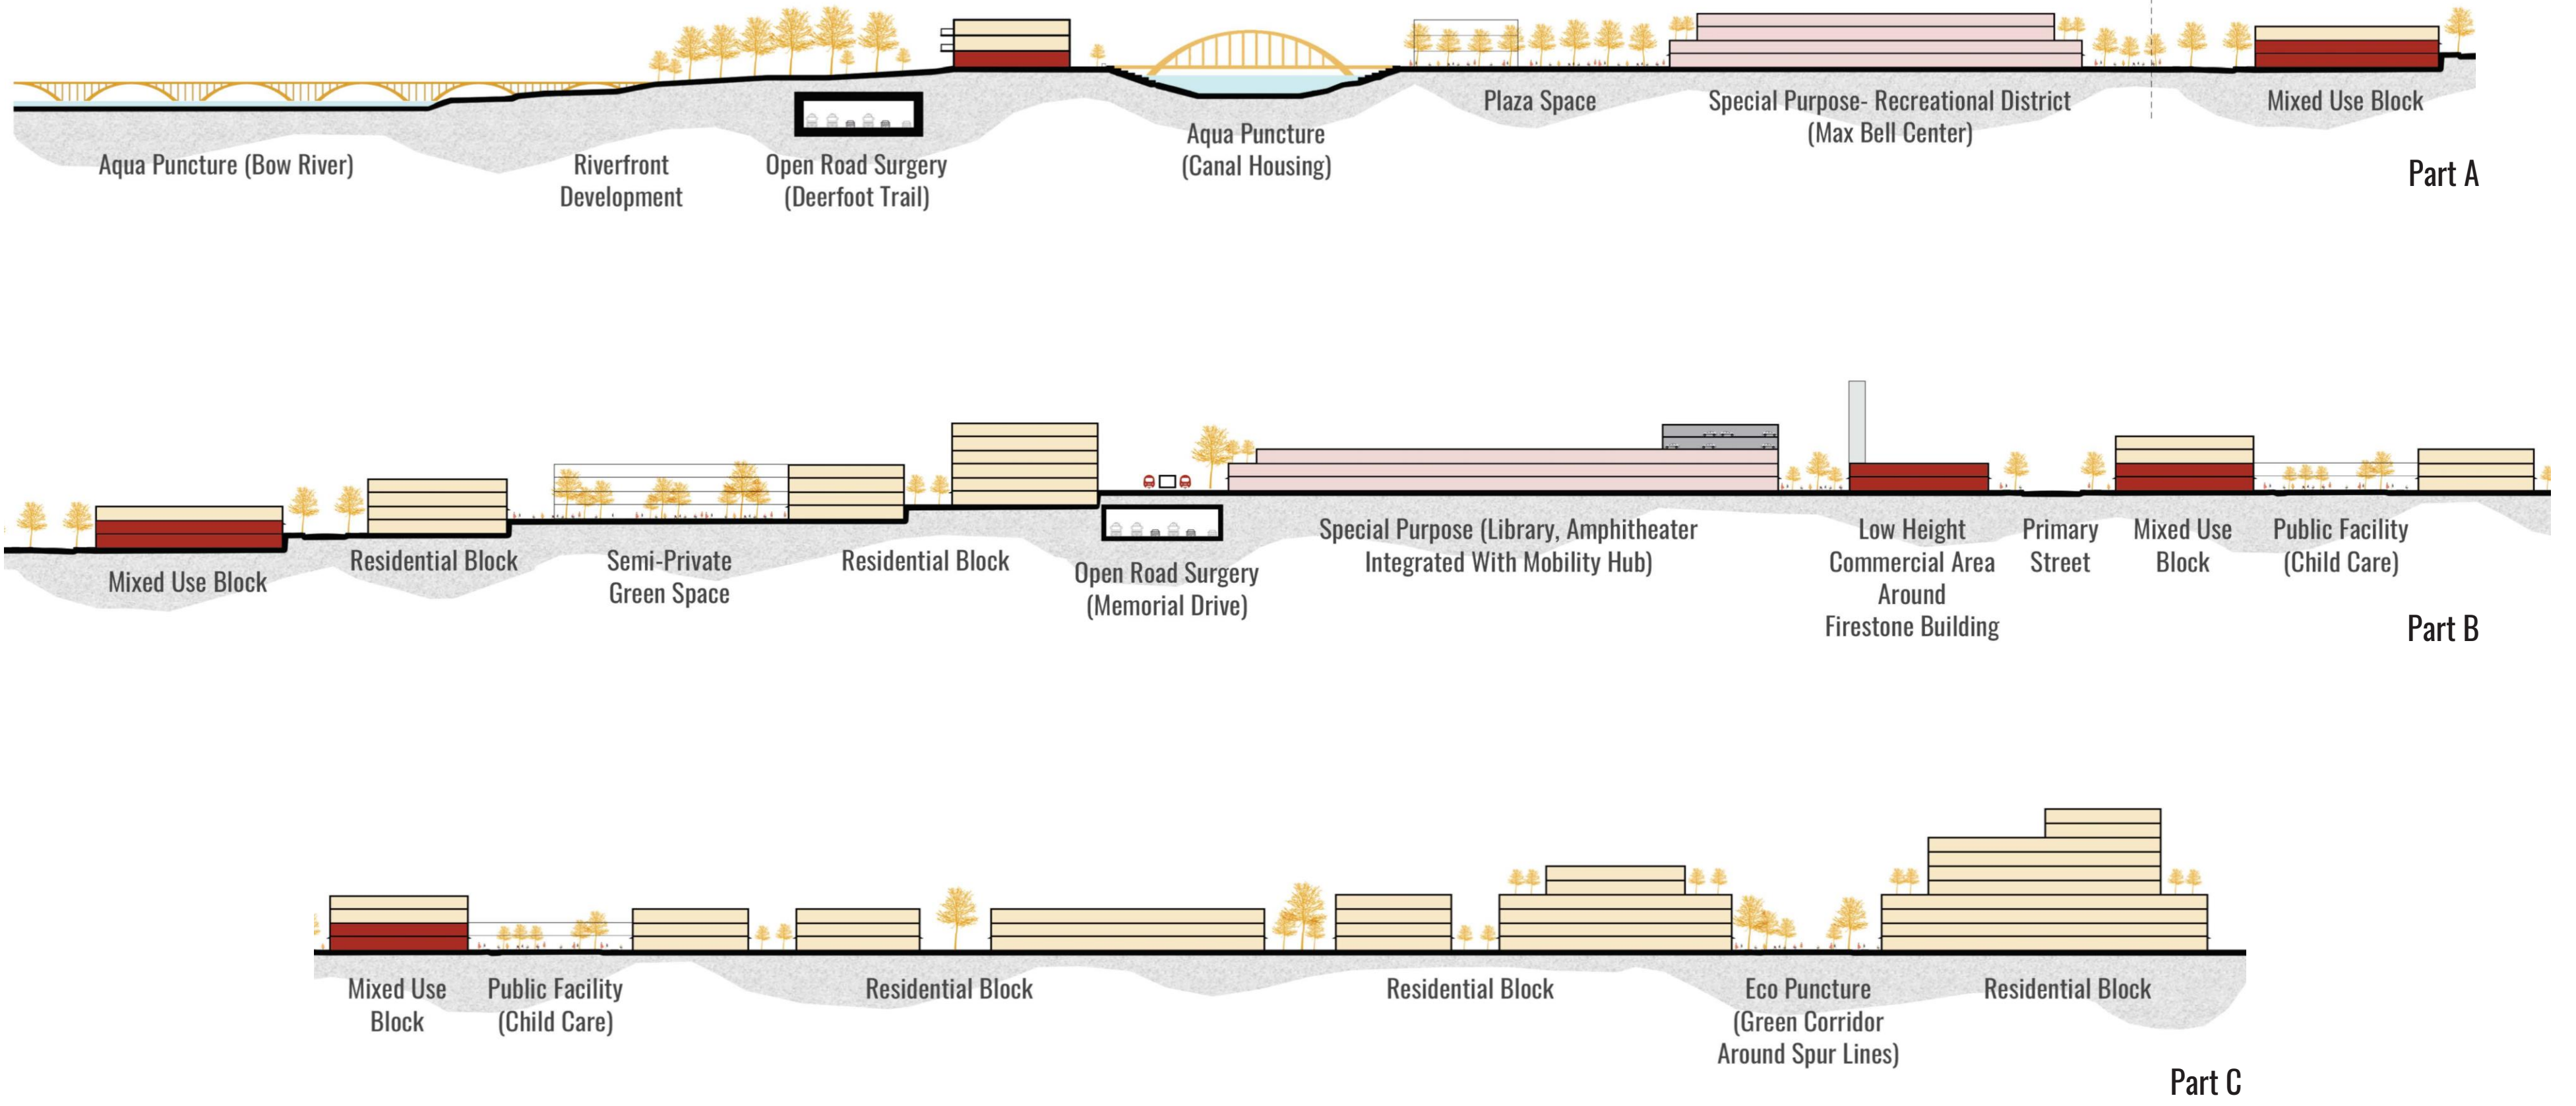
Aqua Puncture (Bow River)

Riverfront Development

Open Road Surgery (Deerfoot Trail)

Aqua Puncture (Canal Housing)

Plaza Space

Special Purpose- Recreational District (Max Bell Center)

Mixed Use Block

Part A

Mixed Use Block

Residential Block

Semi-Private Green Space

Residential Block

Open Road Surgery (Memorial Drive)

Special Purpose (Library, Amphitheater Integrated With Mobility Hub)

Low Height Commercial Area Around Firestone Building

Primary Street

Mixed Use Block

Public Facility (Child Care)

Part B

Mixed Use Block

Public Facility (Child Care)

Residential Block

Residential Block

Eco Puncture (Green Corridor Around Spur Lines)

Residential Block

Part C